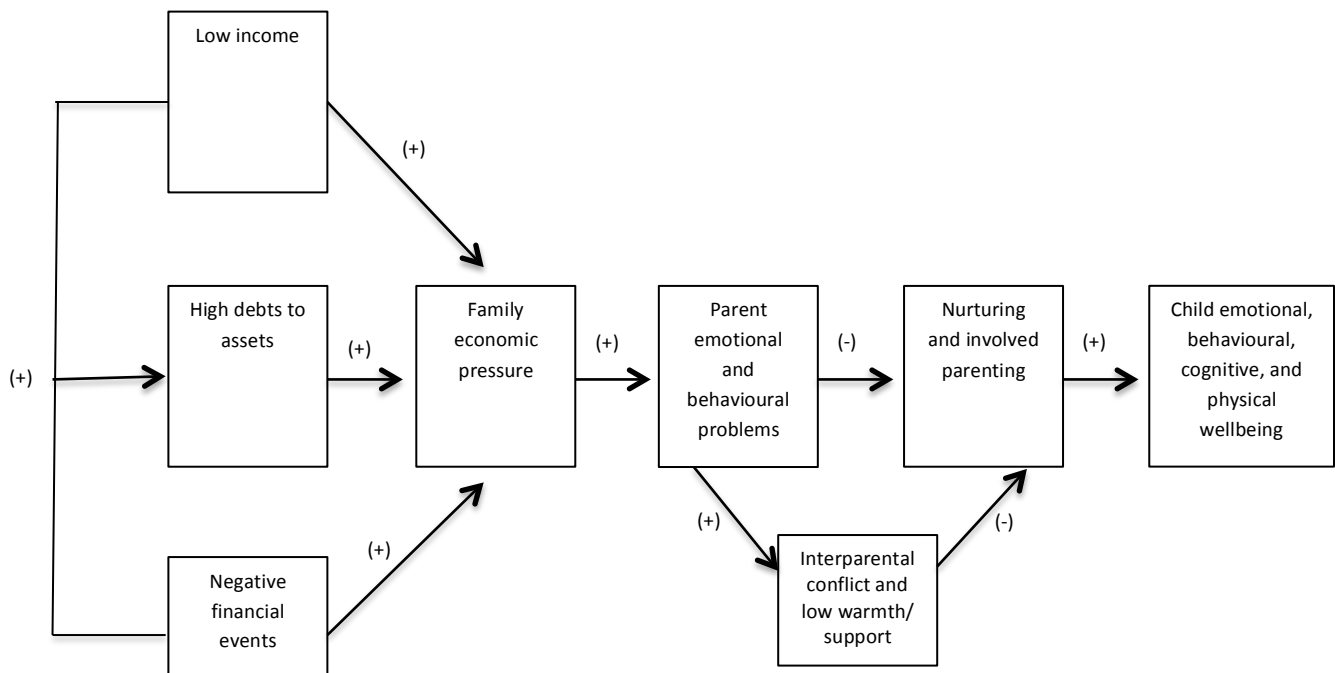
Low income

(+)

(+)

High debts to assets

(+)

Family economic pressure

(+)

Parent emotional and behavioural problems

(-)

Nurturing and involved parenting

(+)

Child emotional, behavioural, cognitive, and physical wellbeing

(+)

(+)

Negative financial events

Interparental conflict and low warmth/ support

(-)